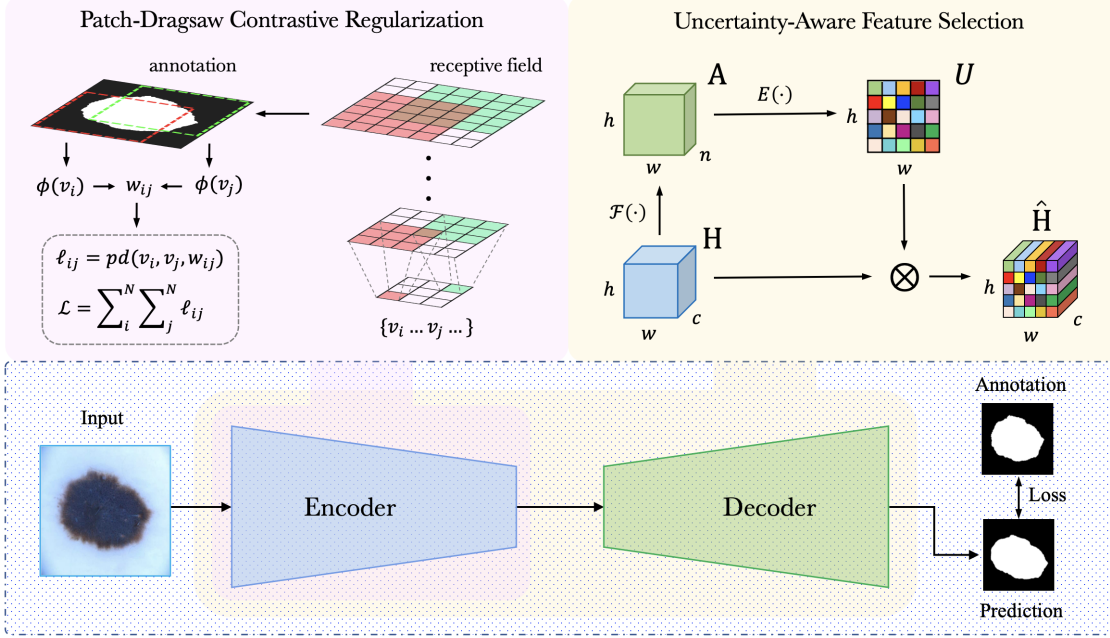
Patch-Dragsaw Contrastive Regularization

annotation

receptive field

$\phi(v_i) \rightarrow w_{ij} \leftarrow \phi(v_j)$

$\ell_{ij} = pd(v_i, v_j, w_{ij})$

$\mathcal{L} = \sum_i^N \sum_j^N \ell_{ij}$

$\{v_i \dots v_j \dots\}$

Uncertainty-Aware Feature Selection

A

$h$ $w$ $n$

$E(\cdot)$

$U$

$h$ $w$

$\mathcal{F}(\cdot)$

H

$h$ $w$ $c$

$\otimes$

$\hat{\text{H}}$

$h$ $w$ $c$

Input

Encoder

Decoder

Annotation

Loss

Prediction